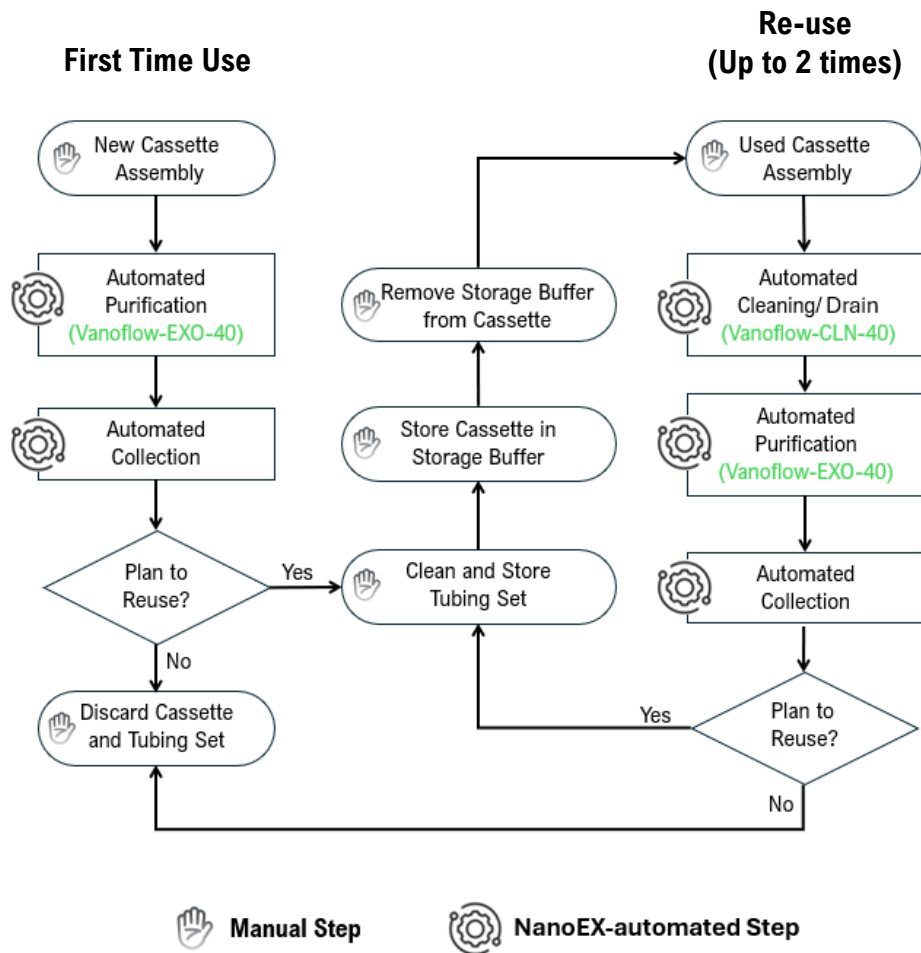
First Time Use

Re-use
(Up to 2 times)

New Cassette Assembly

Automated Purification
(Vanoflow-EXO-40)

Automated Collection

Plan to Reuse?

Yes

No

Discard Cassette and Tubing Set

Clean and Store Tubing Set

Store Cassette in Storage Buffer

Remove Storage Buffer from Cassette

Used Cassette Assembly

Automated Cleaning/ Drain
(Vanoflow-CLN-40)

Automated Purification
(Vanoflow-EXO-40)

Automated Collection

Plan to Reuse?

Yes

No

Manual Step

NanoEX-automated Step